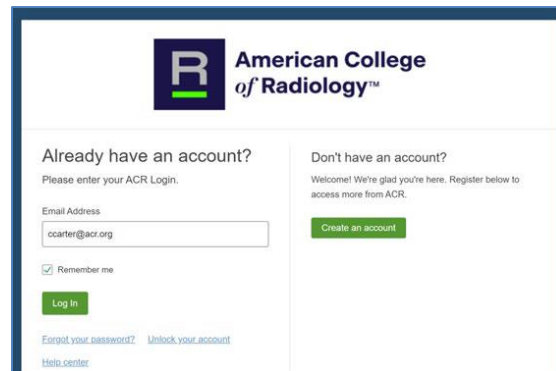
R

American College of Radiology™

Already have an account?

Please enter your ACR Login.

Email Address

ccarter@acr.org

Remember me

Log In

Forgot your password? Unlock your account

Help center

Don't have an account?

Welcome! We're glad you're here. Register below to access more from ACR.

Create an account